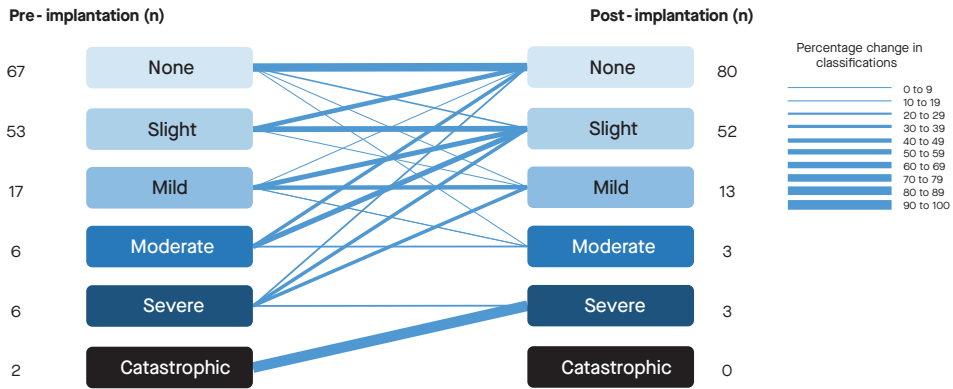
Pre - implantation (n)

Post - implantation (n)

| Pre - implantation (n) | Category | Category | Post - implantation (n) |
|---|---|---|---|
| 67 | None | None | 80 |
| 53 | Slight | Slight | 52 |
| 17 | Mild | Mild | 13 |
| 6 | Moderate | Moderate | 3 |
| 6 | Severe | Severe | 3 |
| 2 | Catastrophic | Catastrophic | 0 |

Percentage change in classifications

0 to 9
10 to 19
20 to 29
30 to 39
40 to 49
50 to 59
60 to 69
70 to 79
80 to 89
90 to 100